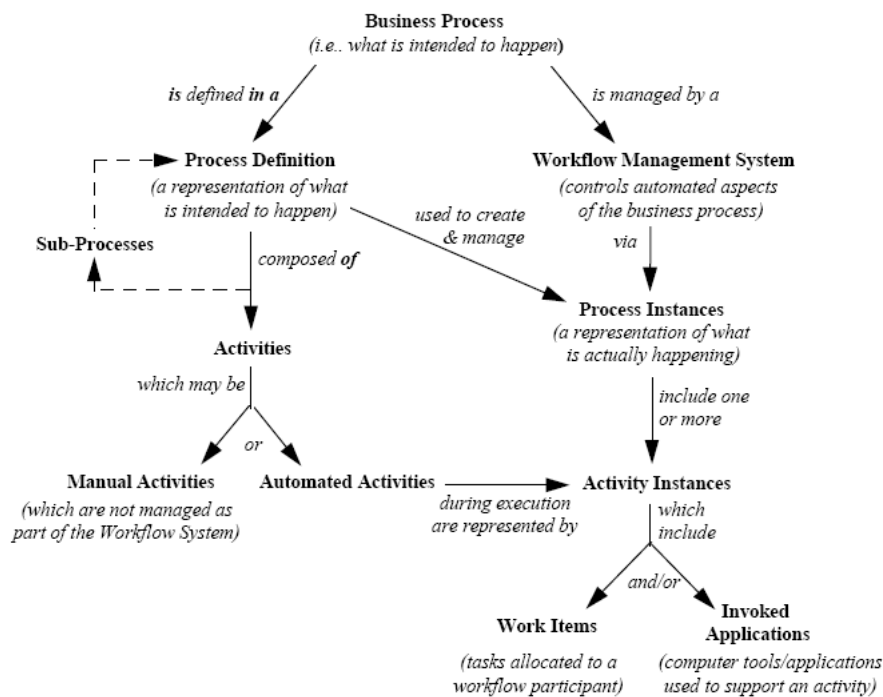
Business Process
(i.e.. what is intended to happen)

is defined in a

is managed by a

Process Definition
(a representation of what is intended to happen)

Workflow Management System
(controls automated aspects of the business process)

Sub-Processes

used to create & manage

via

composed of

Process Instances
(a representation of what is actually happening)

Activities

which may be

include one or more

or

Manual Activities
(which are not managed as part of the Workflow System)

Automated Activities

during execution are represented by

Activity Instances

which include

and/or

Work Items
(tasks allocated to a workflow participant)

Invoked Applications
(computer tools/applications used to support an activity)